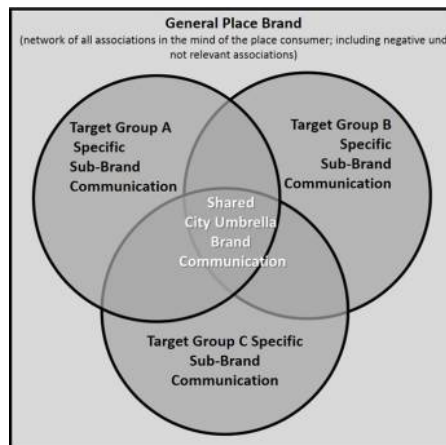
General Place Brand
(network of all associations in the mind of the place consumer; including negative and not relevant associations)

Target Group A Specific Sub-Brand Communication

Target Group B Specific Sub-Brand Communication

Shared City Umbrella Brand Communication

Target Group C Specific Sub-Brand Communication